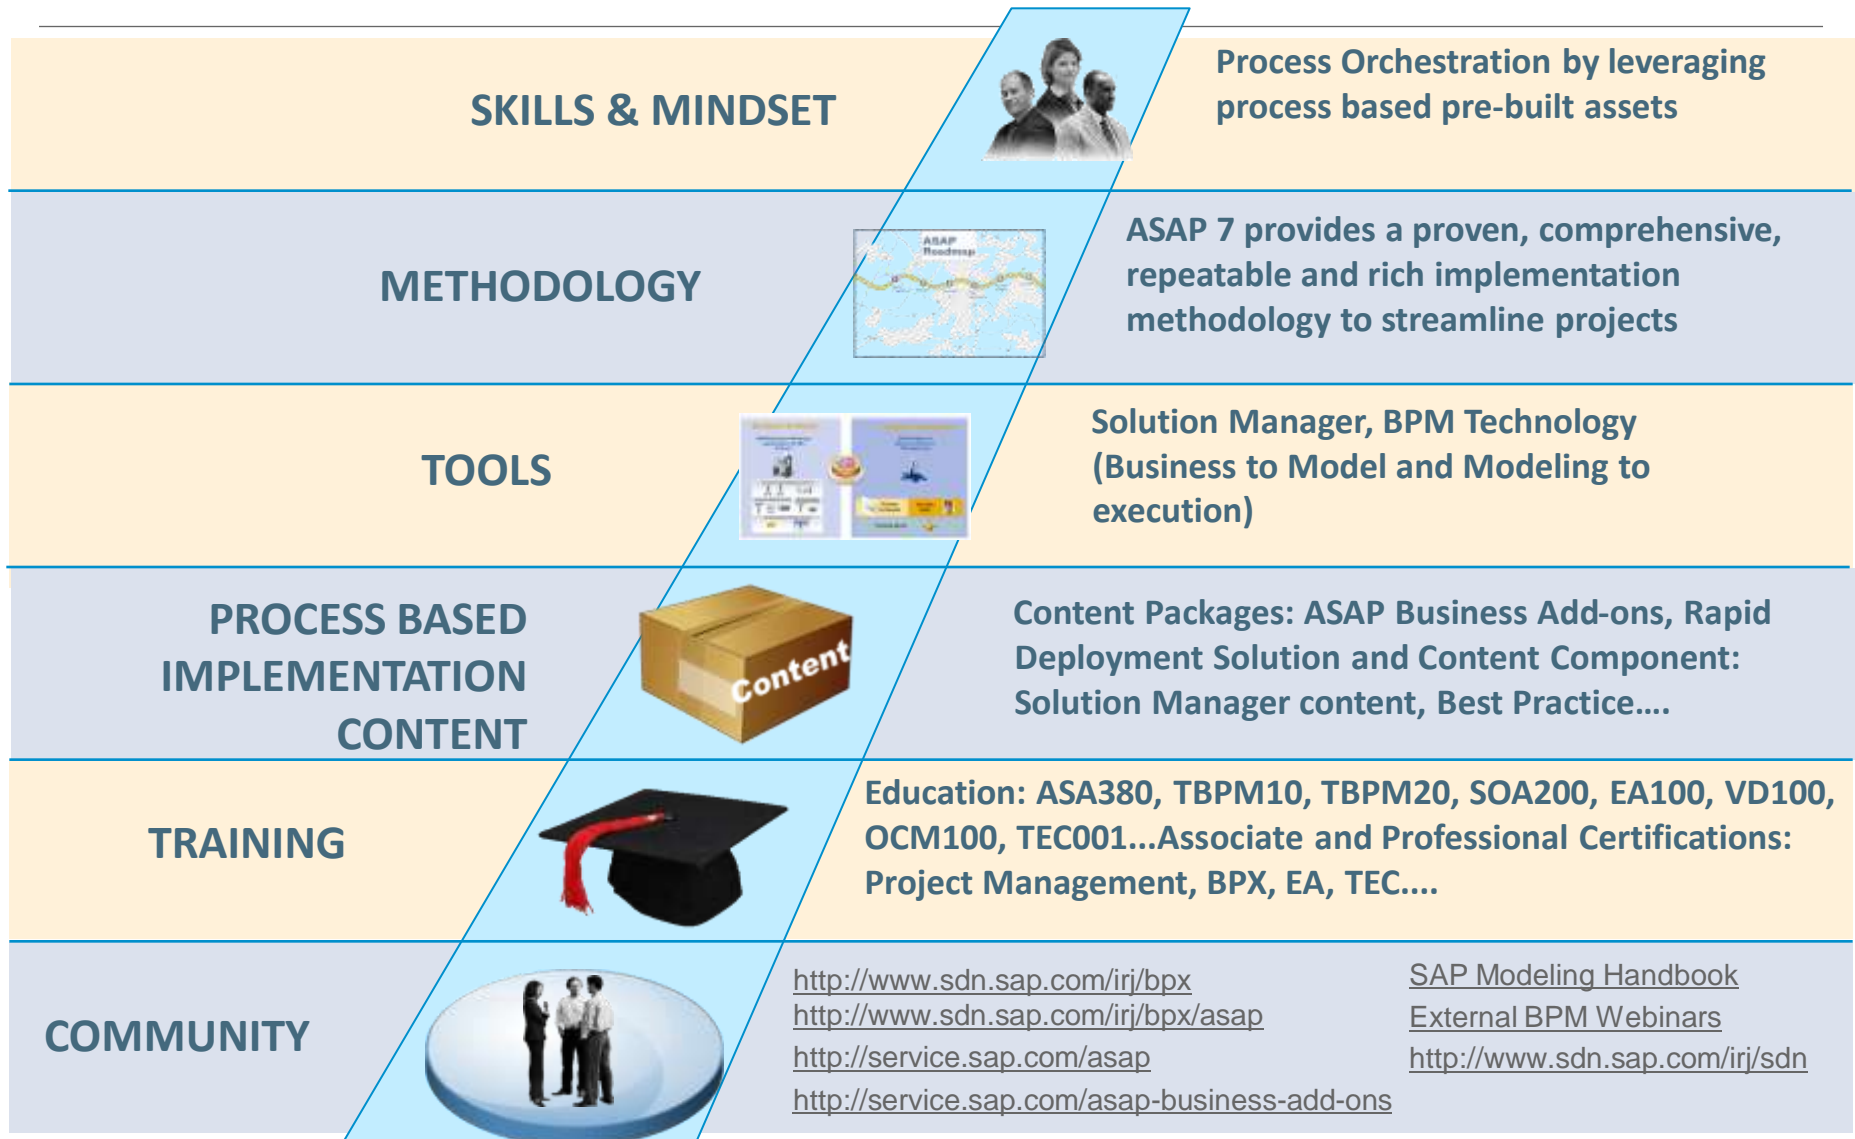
SKILLS & MINDSET

Process Orchestration by leveraging process based pre-built assets

METHODOLOGY

ASAP Roadmap

ASAP 7 provides a proven, comprehensive, repeatable and rich implementation methodology to streamline projects

TOOLS

Solution Manager, BPM Technology (Business to Model and Modeling to execution)

PROCESS BASED IMPLEMENTATION CONTENT

Content

Content Packages: ASAP Business Add-ons, Rapid Deployment Solution and Content Component: Solution Manager content, Best Practice….

TRAINING

Education: ASA380, TBPM10, TBPM20, SOA200, EA100, VD100, OCM100, TEC001…Associate and Professional Certifications: Project Management, BPX, EA, TEC….

COMMUNITY

http://www.sdn.sap.com/irj/bpx
http://www.sdn.sap.com/irj/bpx/asap
http://service.sap.com/asap
http://service.sap.com/asap-business-add-ons

SAP Modeling Handbook
External BPM Webinars
http://www.sdn.sap.com/irj/sdn